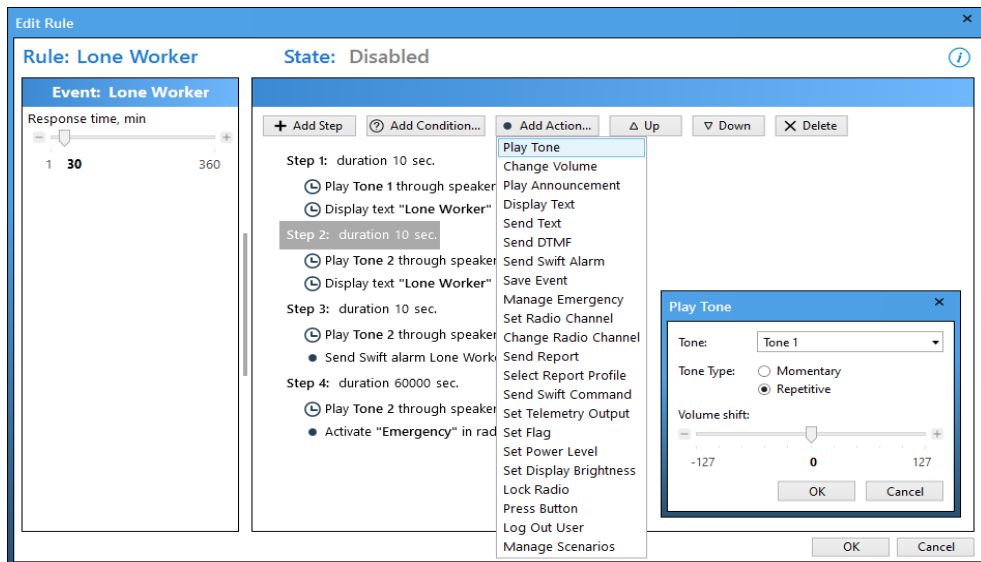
Edit Rule
×

Rule: Lone Worker
State: Disabled

Event: Lone Worker

Response time, min

1 30 360

+ Add Step
Add Condition...
Add Action...
Up
Down
Delete

Step 1: duration 10 sec.
Play Tone 1 through speaker
Display text "Lone Worker"
Step 2: duration 10 sec.
Play Tone 2 through speaker
Display text "Lone Worker"
Step 3: duration 10 sec.
Play Tone 2 through speaker
Send Swift alarm Lone Worke
Step 4: duration 60000 sec.
Play Tone 2 through speaker
Activate "Emergency" in rad

Play Tone
Change Volume
Play Announcement
Display Text
Send Text
Send DTMF
Send Swift Alarm
Save Event
Manage Emergency
Set Radio Channel
Change Radio Channel
Send Report
Select Report Profile
Send Swift Command
Set Telemetry Output
Set Flag
Set Power Level
Set Display Brightness
Lock Radio
Press Button
Log Out User
Manage Scenarios

Play Tone
×
Tone: Tone 1
Tone Type: Momentary
Repetitive
Volume shift:
-127 0 127
OK
Cancel

OK
Cancel